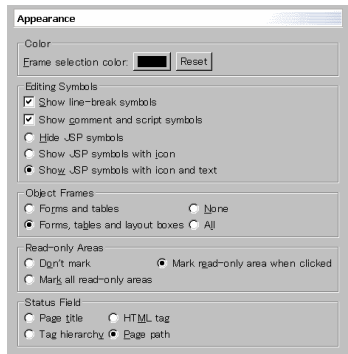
Appearance

Color

Frame selection color: Reset

Editing Symbols

Show line-break symbols

Show comment and script symbols

Hide JSP symbols

Show JSP symbols with icon

Show JSP symbols with icon and text

Object Frames

Forms and tables

None

Forms, tables and layout boxes

All

Read-only Areas

Don't mark

Mark read-only area when clicked

Mark all read-only areas

Status Field

Page title

HTML tag

Tag hierarchy

Page path